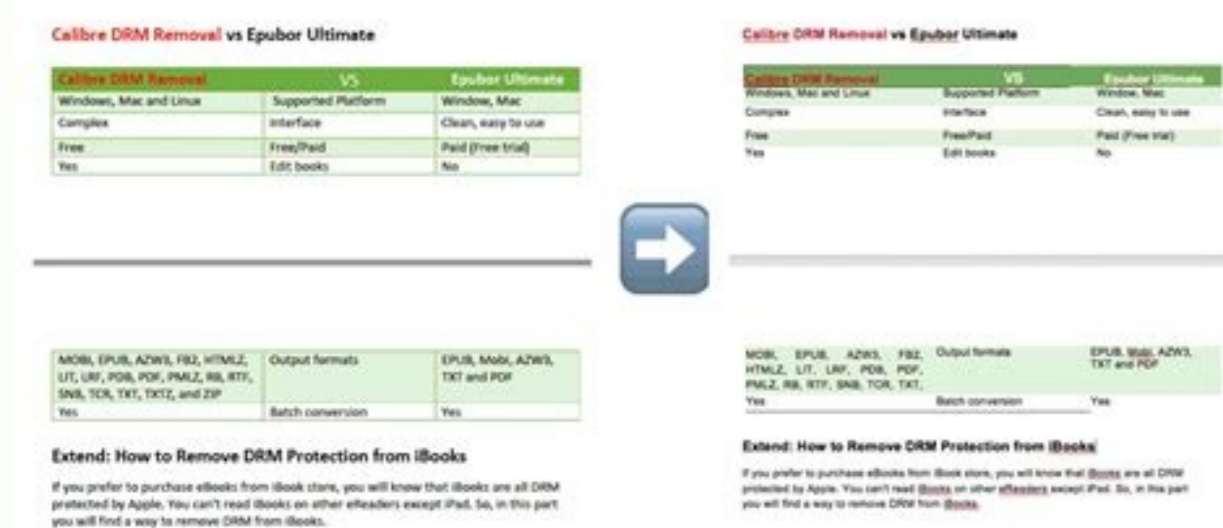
Calibre DRM Removal vs Epubor Ultimate

| Calibre DRM Removal | VS | Epubor Ultimate |
|---|---|---|
| Windows, Mac and Linux | Supported Platform | Window, Mac |
| Complex | Interface | Clean, easy to use |
| Free | Free/Paid | Paid (Free trial) |
| Yes | Edit books | No |

| | | |
|---|---|---|
| MOBI, EPUB, AZW3, FB2, HTMLZ, LIT, LRF, PDB, PDF, PMLZ, RB, RTF, SNB, TCR, TXT, TXTZ, and ZIP | Output formats | EPUB, Mobi, AZW3, TXT and PDF |
| Yes | Batch conversion | Yes |

Extend: How to Remove DRM Protection from iBooks

If you prefer to purchase eBooks from iBook store, you will know that iBooks are all DRM protected by Apple. You can't read iBooks on other eReaders except iPad. So, in this part you will find a way to remove DRM from iBooks.

Calibre DRM Removal vs Epubor Ultimate

| Calibre DRM Removal | VS | Epubor Ultimate |
|---|---|---|
| Windows, Mac and Linux | Supported Platform | Window, Mac |
| Complex | Interface | Clean, easy to use |
| Free | Free/Paid | Paid (Free trial) |
| Yes | Edit books | No |

| | | |
|---|---|---|
| MOBI, EPUB, AZW3, FB2, HTMLZ, LIT, LRF, PDB, PDF, PMLZ, RB, RTF, SNB, TCR, TXT, | Output formats | EPUB, Mobi, AZW3, TXT and PDF |
| Yes | Batch conversion | Yes |

Extend: How to Remove DRM Protection from iBooks

If you prefer to purchase eBooks from iBook store, you will know that iBooks are all DRM protected by Apple. You can't read iBooks on other eReaders except iPad. So, in this part you will find a way to remove DRM from iBooks.